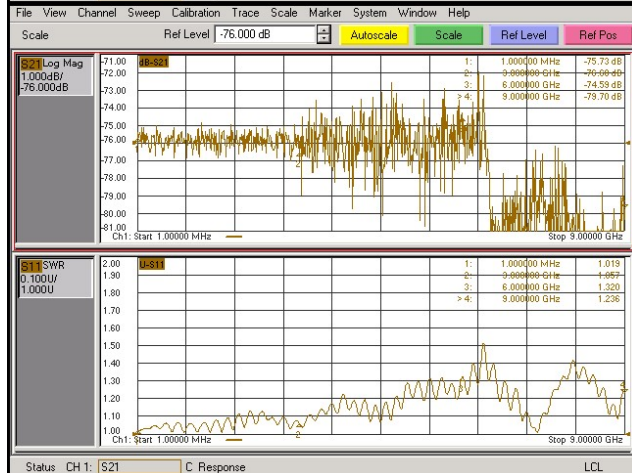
File View Channel Sweep Calibration Trace Scale Marker System Window Help

Scale Ref Level -76.000 dB Autoscale Scale Ref Level Ref Pos

S21 Log Mag
1.000dB/
-76.000dB

-71.00
-72.00
-73.00
-74.00
-75.00
-76.00
-77.00
-78.00
-79.00
-80.00
-81.00

dB-S21

1: 1.000000 MHz -75.73 dB
2: 3.000000 GHz -76.08 dB
3: 6.000000 GHz -74.59 dB
> 4: 9.000000 GHz -79.70 dB

2

Ch1: Start 1.00000 MHz Stop 9.00000 GHz

S11 SWR
0.100U/
1.000U

2.00
1.90
1.80
1.70
1.60
1.50
1.40
1.30
1.20
1.10
1.00

U-S11

1: 1.000000 MHz 1.019
2: 3.000000 GHz 1.057
3: 6.000000 GHz 1.320
> 4: 9.000000 GHz 1.236

2
3

Ch1: Start 1.00000 MHz Stop 9.00000 GHz

Status CH 1: S21 C Response LCL